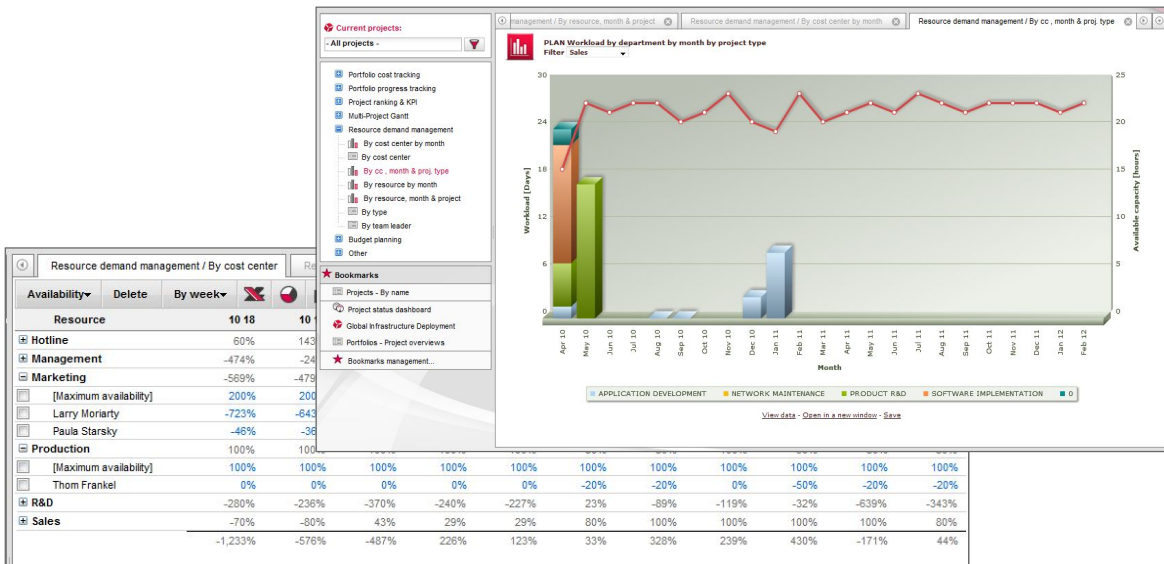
Current projects:
- All projects -

Portfolio cost tracking
Portfolio progress tracking
Project ranking & KPI
Multi-Project Gantt
Resource demand management
By cost center by month
By cost center
By cc , month & proj. type
By resource by month
By resource, month & project
By type
By team leader
Budget planning
Other

Bookmarks
Projects - By name
Project status dashboard
Global Infrastructure Deployment
Portfolios - Project overviews
Bookmarks management...

management / By resource, month & project | Resource demand management / By cost center by month | Resource demand management / By cc , month & proj. type

PLAN Workload by department by month by project type
Filter Sales

Workload [Days]
Available capacity [hours]
30 24 18 12 6 0
25 20 15 10 5 0
Apr 10 May 10 Jun 10 Jul 10 Aug 10 Sep 10 Oct 10 Nov 10 Dec 10 Jan 11 Feb 11 Mar 11 Apr 11 May 11 Jun 11 Jul 11 Aug 11 Sep 11 Oct 11 Nov 11 Dec 11 Jan 12 Feb 12
Month

APPLICATION DEVELOPMENT | NETWORK MAINTENANCE | PRODUCT R&D | SOFTWARE IMPLEMENTATION | 0

View data - Open in a new window - Save

Resource demand management / By cost center | Re

Availability | Delete | By week

| Resource | 10 18 | 10 |  |  |  |  |  |  |  |  |  |
|---|---|---|---|---|---|---|---|---|---|---|---|
| Hotline | 60% | 143 |  |  |  |  |  |  |  |  |  |
| Management | -474% | -24 |  |  |  |  |  |  |  |  |  |
| Marketing | -569% | -479 |  |  |  |  |  |  |  |  |  |
| [Maximum availability] | 200% | 200 |  |  |  |  |  |  |  |  |  |
| Larry Moriarty | -723% | -643 |  |  |  |  |  |  |  |  |  |
| Paula Starsky | -46% | -36 |  |  |  |  |  |  |  |  |  |
| Production | 100% | 100 |  |  |  |  |  |  |  |  |  |
| [Maximum availability] | 100% | 100% | 100% | 100% | 100% | 100% | 100% | 100% | 100% | 100% | 100% |
| Thom Frankel | 0% | 0% | 0% | 0% | 0% | -20% | -20% | 0% | -50% | -20% | -20% |
| R&D | -280% | -236% | -370% | -240% | -227% | 23% | -89% | -119% | -32% | -639% | -343% |
| Sales | -70% | -80% | 43% | 29% | 29% | 80% | 100% | 100% | 100% | 100% | 80% |
|  | -1,233% | -576% | -487% | 226% | 123% | 33% | 328% | 239% | 430% | -171% | 44% |